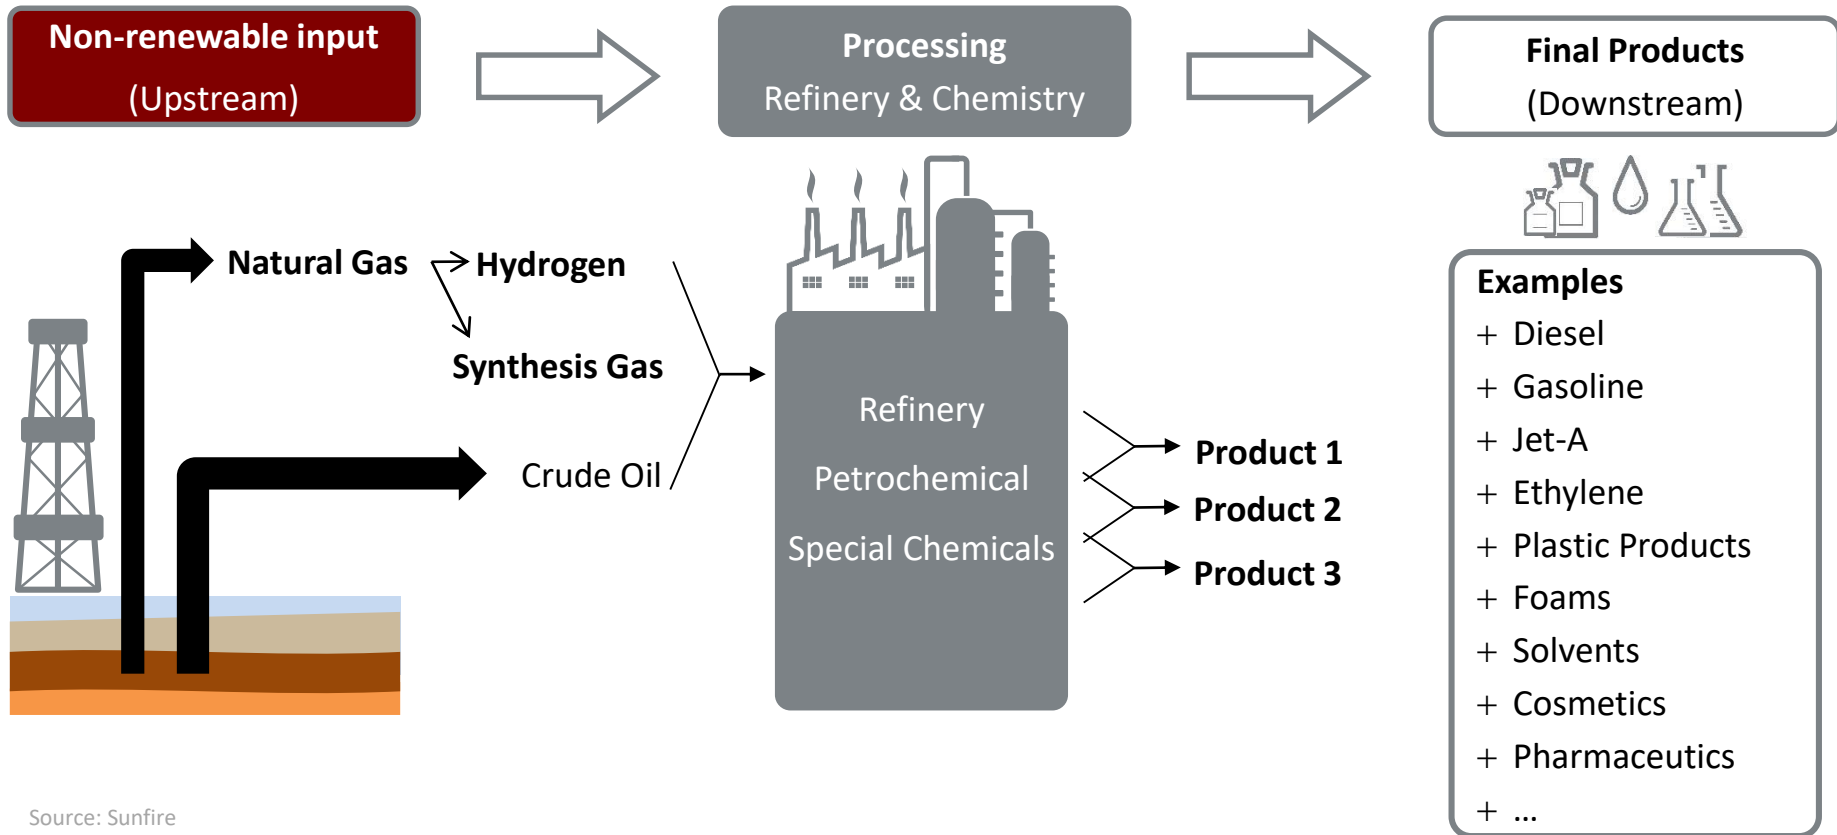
Non-renewable input
(Upstream)

Processing
Refinery & Chemistry

Final Products
(Downstream)

Natural Gas
Hydrogen
Synthesis Gas
Crude Oil

Refinery
Petrochemical
Special Chemicals

Product 1
Product 2
Product 3

Examples
+ Diesel
+ Gasoline
+ Jet-A
+ Ethylene
+ Plastic Products
+ Foams
+ Solvents
+ Cosmetics
+ Pharmaceutics
+ ...

Source: Sunfire